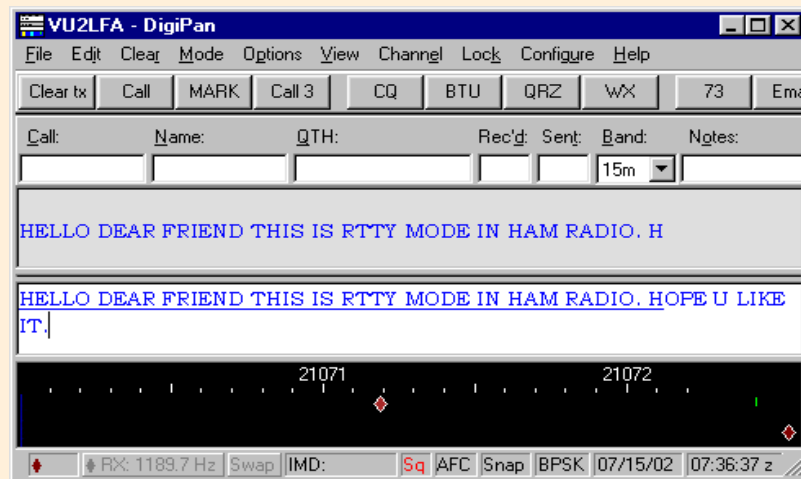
VU2LFA - DigiPan

File Edit Clear Mode Options View Channel Lock Configure Help

Clear tx | Call | MARK | Call 3 | CQ | BTU | QRZ | WX | 73 | Ema

Call: Name: QTH: Rec'd: Sent: Band: Notes:

15m

HELLO DEAR FRIEND THIS IS RTTY MODE IN HAM RADIO. H

HELLO DEAR FRIEND THIS IS RTTY MODE IN HAM RADIO. HOPE U LIKE IT.

21071 21072

RX: 1189.7 Hz | Swap | IMD: | Sq | AFC | Snap | BPSK | 07/15/02 | 07:36:37 z